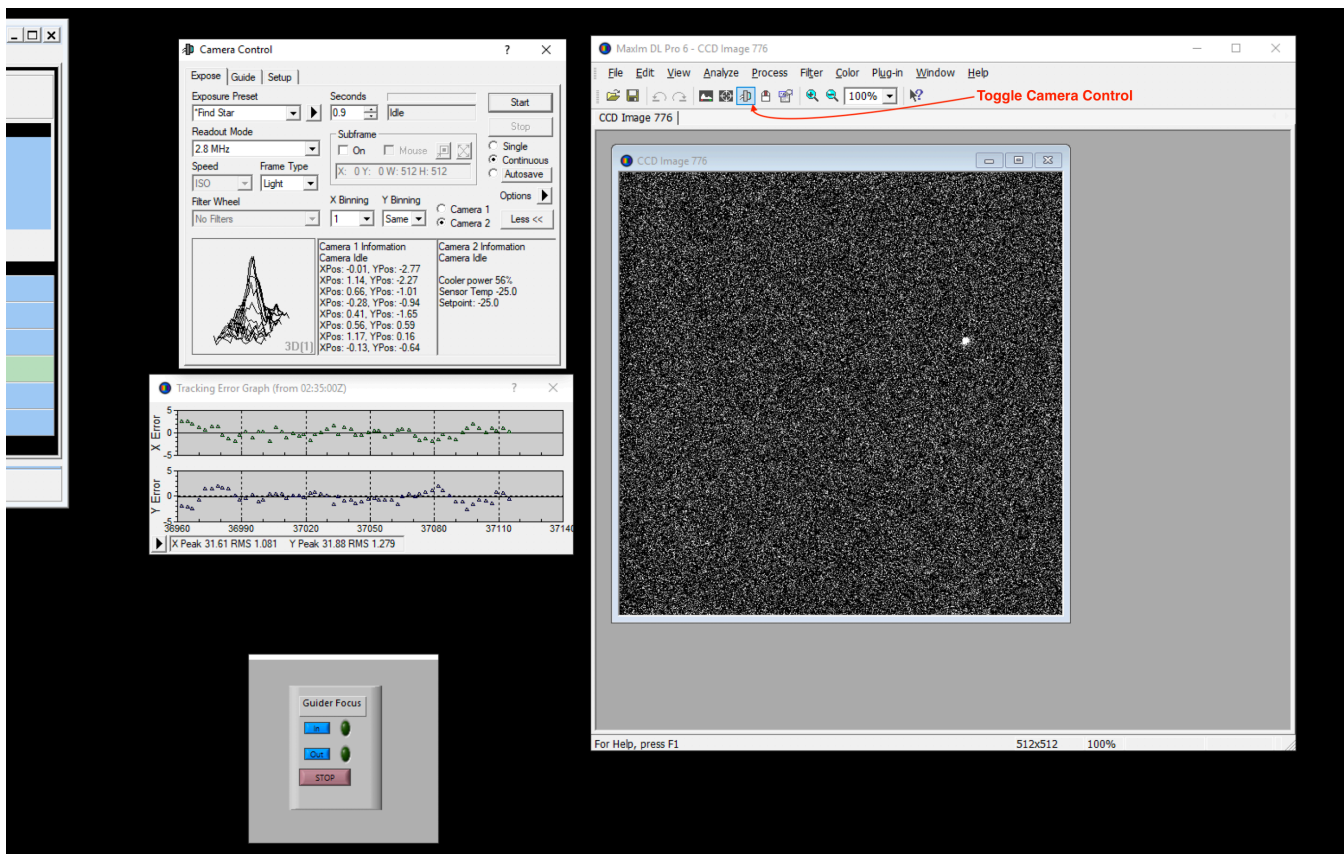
Camera Control ? ×

Expose Guide Setup

Exposure Preset
*Find Star
Readout Mode
2.8 MHz
Speed ISO
Frame Type Light
Filter Wheel
No Filters

Seconds
0.9
Idle
Subframe
On Mouse
X: 0 Y: 0 W: 512 H: 512
X Binning 1
Y Binning Same

Start
Stop
Single
Continuous
Autosave
Options
Camera 1
Camera 2
Less <<

3D[1]

Camera 1 Information
Camera Idle
XPos: -0.01, YPos: -2.77
XPos: 1.14, YPos: -2.27
XPos: 0.66, YPos: -1.01
XPos: -0.28, YPos: -0.94
XPos: 0.41, YPos: -1.65
XPos: 0.56, YPos: 0.59
XPos: 1.17, YPos: 0.16
XPos: -0.13, YPos: -0.64

Camera 2 Information
Camera Idle

Cooler power 56%
Sensor Temp -25.0
Setpoint: -25.0

Tracking Error Graph (from 02:35:00Z) ? ×

X Error
5
0
-5
Y Error
5
0
-5
36960 36990 37020 37050 37080 37110 37140
X Peak 31.61 RMS 1.081 Y Peak 31.88 RMS 1.279

Guider Focus
In
Out
STOP

MaxIm DL Pro 6 - CCD Image 776

File Edit View Analyze Process Filter Color Plug-in Window Help
100%
Toggle Camera Control
CCD Image 776

CCD Image 776

For Help, press F1 512x512 100%